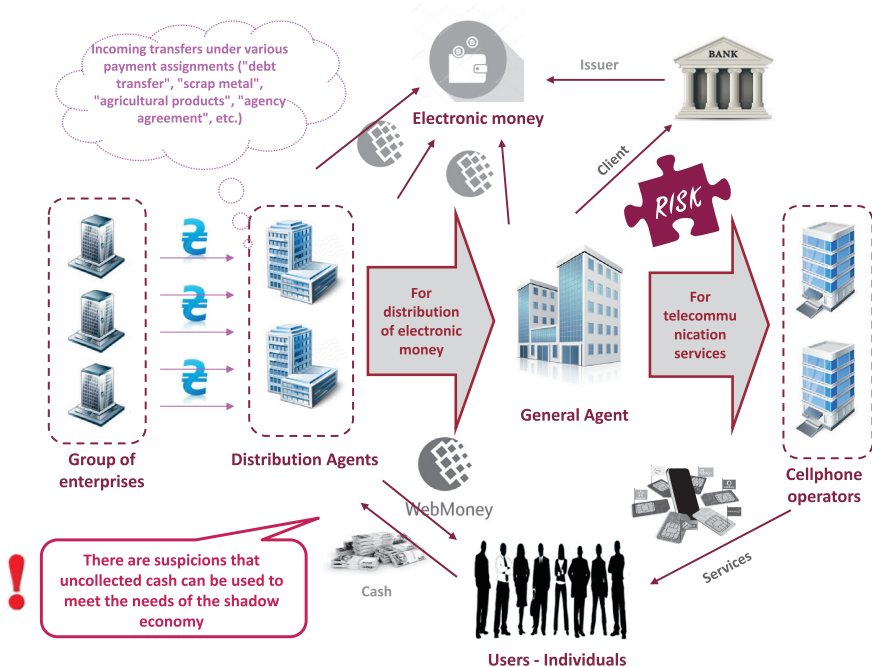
Incoming transfers under various payment assignments ("debt transfer", "scrap metal", "agricultural products", "agency agreement", etc.)

Electronic money

Issuer

BANK

Client

RISK

Group of enterprises

Distribution Agents

For distribution of electronic money

General Agent

For telecommunication services

Cellphone operators

WebMoney

There are suspicions that uncollected cash can be used to meet the needs of the shadow economy

Cash

Services

Users - Individuals